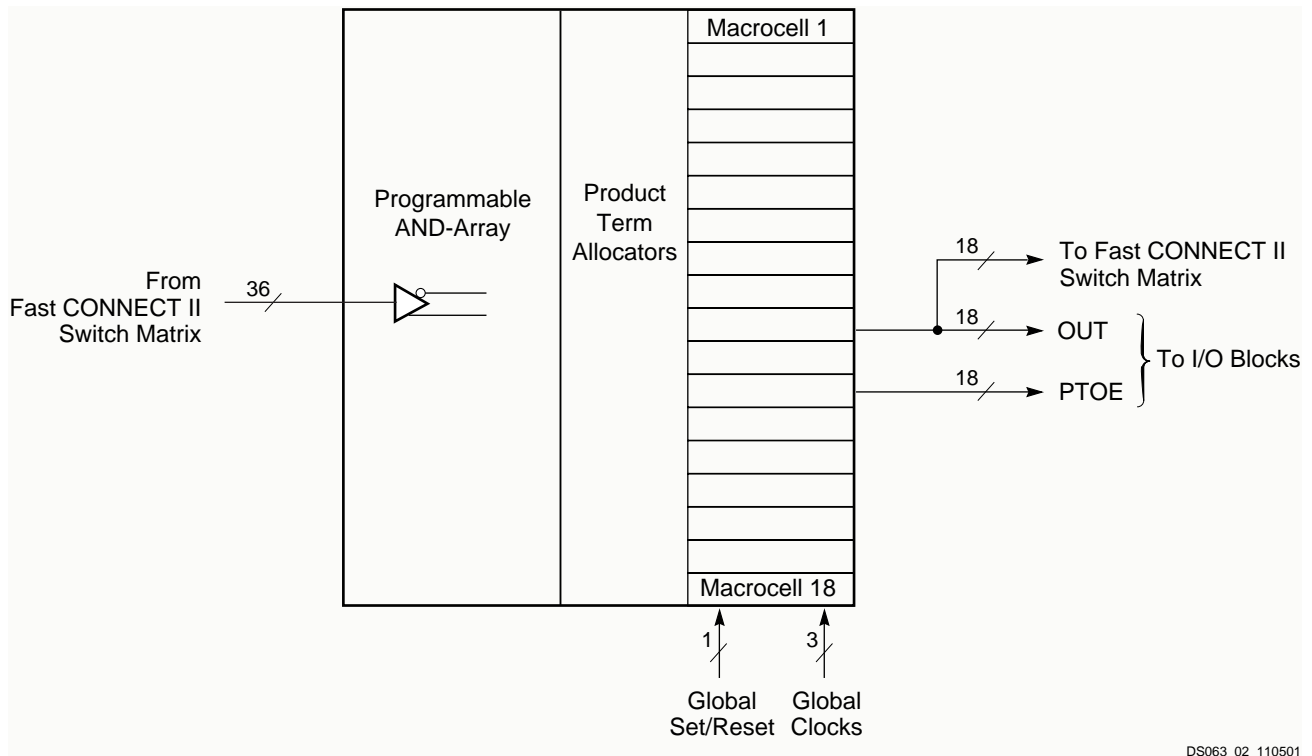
Macrocell 1

Programmable AND-Array

Product Term Allocators

From Fast CONNECT II Switch Matrix

36

18

To Fast CONNECT II Switch Matrix

18

OUT

To I/O Blocks

18

PTOE

Macrocell 18

1

3

Global Set/Reset

Global Clocks

DS063_02_110501